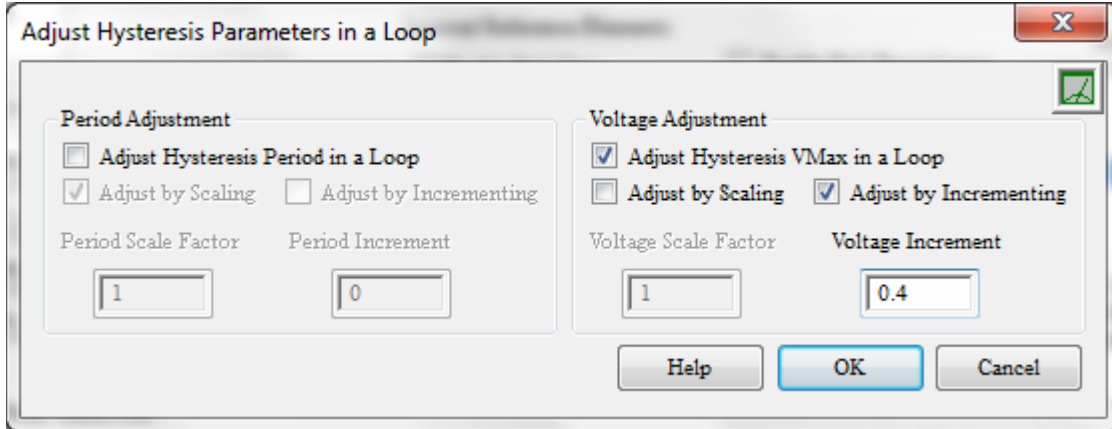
Adjust Hysteresis Parameters in a Loop

Period Adjustment

Adjust Hysteresis Period in a Loop

Adjust by Scaling

Adjust by Incrementing

Period Scale Factor

Period Increment

1

0

Voltage Adjustment

Adjust Hysteresis VMax in a Loop

Adjust by Scaling

Adjust by Incrementing

Voltage Scale Factor

Voltage Increment

1

0.4

Help

OK

Cancel